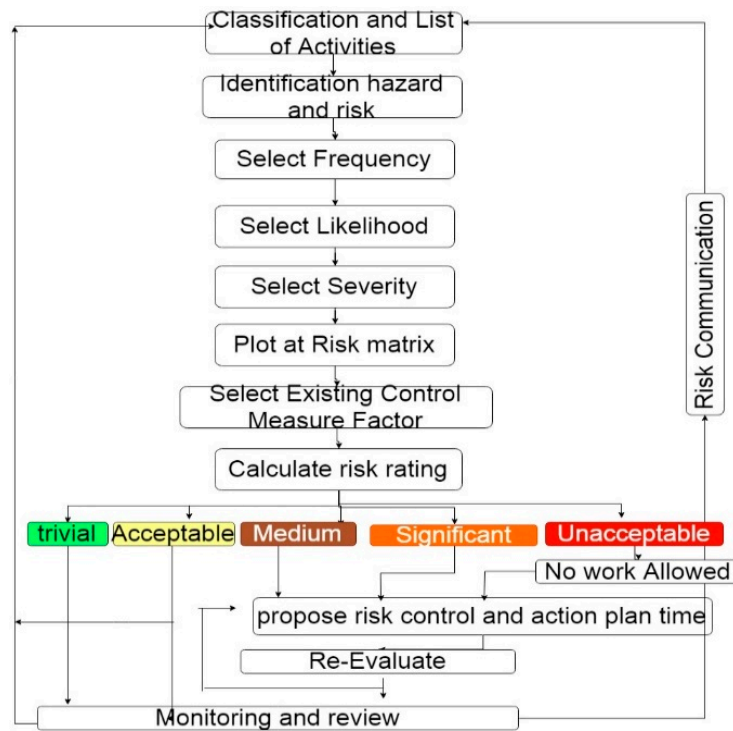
Classification and List of Activities

Identification hazard and risk

Select Frequency

Select Likelihood

Select Severity

Plot at Risk matrix

Select Existing Control Measure Factor

Calculate risk rating

trivial

Acceptable

Medium

Significant

Unacceptable

No work Allowed

propose risk control and action plan time

Re-Evaluate

Monitoring and review

Risk Communication